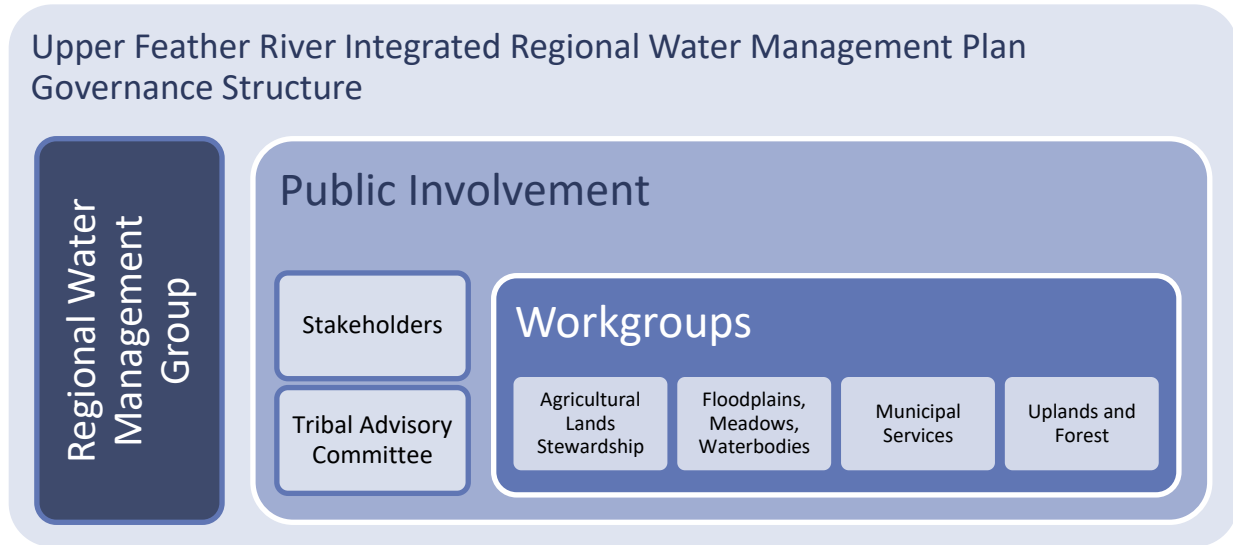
Upper Feather River Integrated Regional Water Management Plan Governance Structure

Regional Water Management Group

Public Involvement

Stakeholders

Tribal Advisory Committee

Workgroups

Agricultural Lands Stewardship

Floodplains, Meadows, Waterbodies

Municipal Services

Uplands and Forest